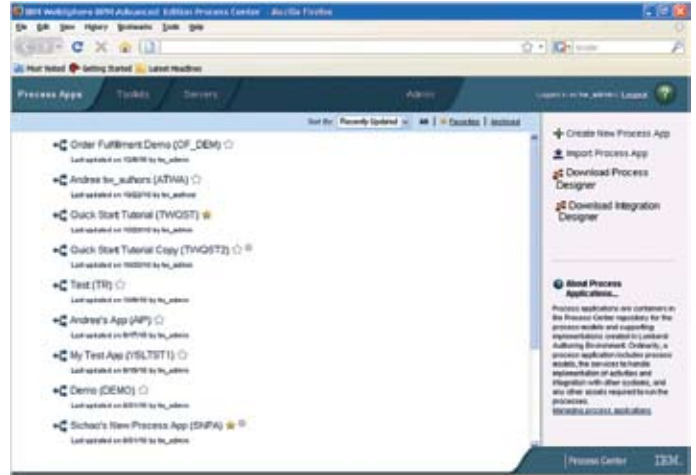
IBM WebSphere BPM Advanced Edition Process Center - Mozilla Firefox

File Edit View History Bookmarks Tools Help

Most Visited Getting Started Latest Headlines

Process Apps Toolkits Servers Admin Logged in as tw_admin Logout ?

Sort By: Recently Updated All Favorites Archived

Order Fulfillment Demo (OF_DEM)
Last updated on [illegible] by tw_admin

Andres tw_authors (ATWA)
Last updated on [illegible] by tw_author

Quick Start Tutorial (TWQST)
Last updated on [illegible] by tw_admin

Quick Start Tutorial Copy (TWQST2)
Last updated on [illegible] by tw_admin

Test (TR)
Last updated on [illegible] by tw_admin

Andres's App (AP)
Last updated on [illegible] by tw_admin

My Test App (YSLTST1)
Last updated on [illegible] by tw_admin

Demo (DEMO)
Last updated on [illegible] by tw_admin

Sichao's New Process App (SNPA)
Last updated on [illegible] by tw_admin

Create New Process App
Import Process App
Download Process Designer
Download Integration Designer

About Process Applications...
Process applications are containers in the Process Center repository for the process models and supporting implementations created in Lombardi Authoring Environment. Ordinarily, a process application includes process models, the services to handle implementation of activities and integration with other systems, and any other assets required to run the processes.
Managing process applications

Process Center IBM.